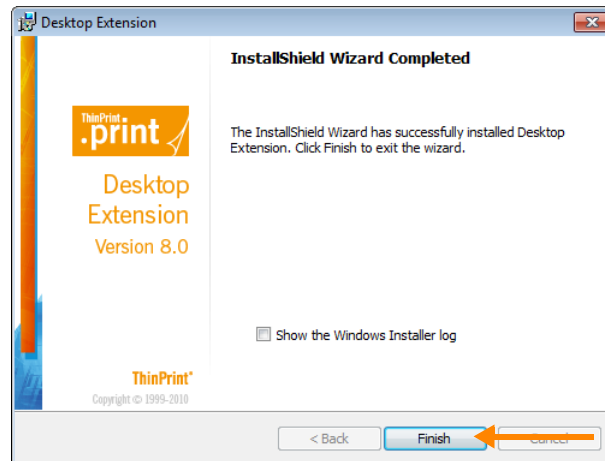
Desktop Extension

ThinPrint .print

Desktop Extension Version 8.0

ThinPrint®

Copyright © 1999-2010

InstallShield Wizard Completed

The InstallShield Wizard has successfully installed Desktop Extension. Click Finish to exit the wizard.

Show the Windows Installer log

< Back

Finish

Cancel